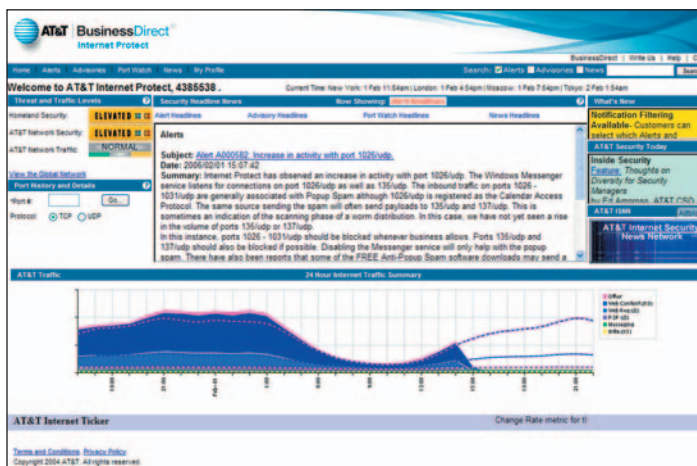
AT&T BusinessDirect
Internet Protect

BusinessDirect | Write Us | Help | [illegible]

Home Alerts Advisories Port Watch News My Profile

Search: Alerts Advisories News Search

Welcome to AT&T Internet Protect, 4385538 .

Current Time: New York: 1 Feb 11:54am | London: 1 Feb 4:54pm | Moscow: 1 Feb 7:54pm | Tokyo: 2 Feb 1:54am

Threat and Traffic Levels

Homeland Security: ELEVATED
AT&T Network Security: ELEVATED
AT&T Network Traffic: NORMAL

View the Global Network

Port History and Details

*Port #: Go...
Protocol: TCP UDP

Security Headline News

Now Showing: Alert Headlines

Alert Headlines Advisory Headlines Port Watch Headlines News Headlines

Alerts

Subject: Alert A000582: Increase in activity with port 1026/udp.
Date: 2006/02/01 15:07:42
Summary: Internet Protect has observed an increase in activity with port 1026/udp. The Windows Messenger service listens for connections on port 1026/udp as well as 135/udp. The inbound traffic on ports 1026 - 1031/udp are generally associated with Popup Spam although 1026/udp is registered as the Calendar Access Protocol. The same source sending the spam will often send payloads to 135/udp and 137/udp. This is sometimes an indication of the scanning phase of a worm distribution. In this case, we have not yet seen a rise in the volume of ports 135/udp or 137/udp.
In this instance, ports 1026 - 1031/udp should be blocked whenever business allows. Ports 135/udp and 137/udp should also be blocked if possible. Disabling the Messenger service will only help with the popup spam. There have also been reports that some of the FREE Anti-Popup Spam software downloads may send a

What's New

Notification Filtering Available- Customers can select which Alerts and

AT&T Security Today

Inside Security
Feature: Thoughts on Diversity for Security Managers
by Ed Amoroso, AT&T CSO

AT&T ISMN

AT&T Internet Security News Network

AT&T Traffic

24 Hour Internet Traffic Summary

Other
Web Content
Web Proxy
P2P
Messaging
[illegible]

AT&T Internet Ticker

Change Rate metric for tl

Terms and Conditions Privacy Policy
Copyright 2004 AT&T. All rights reserved.